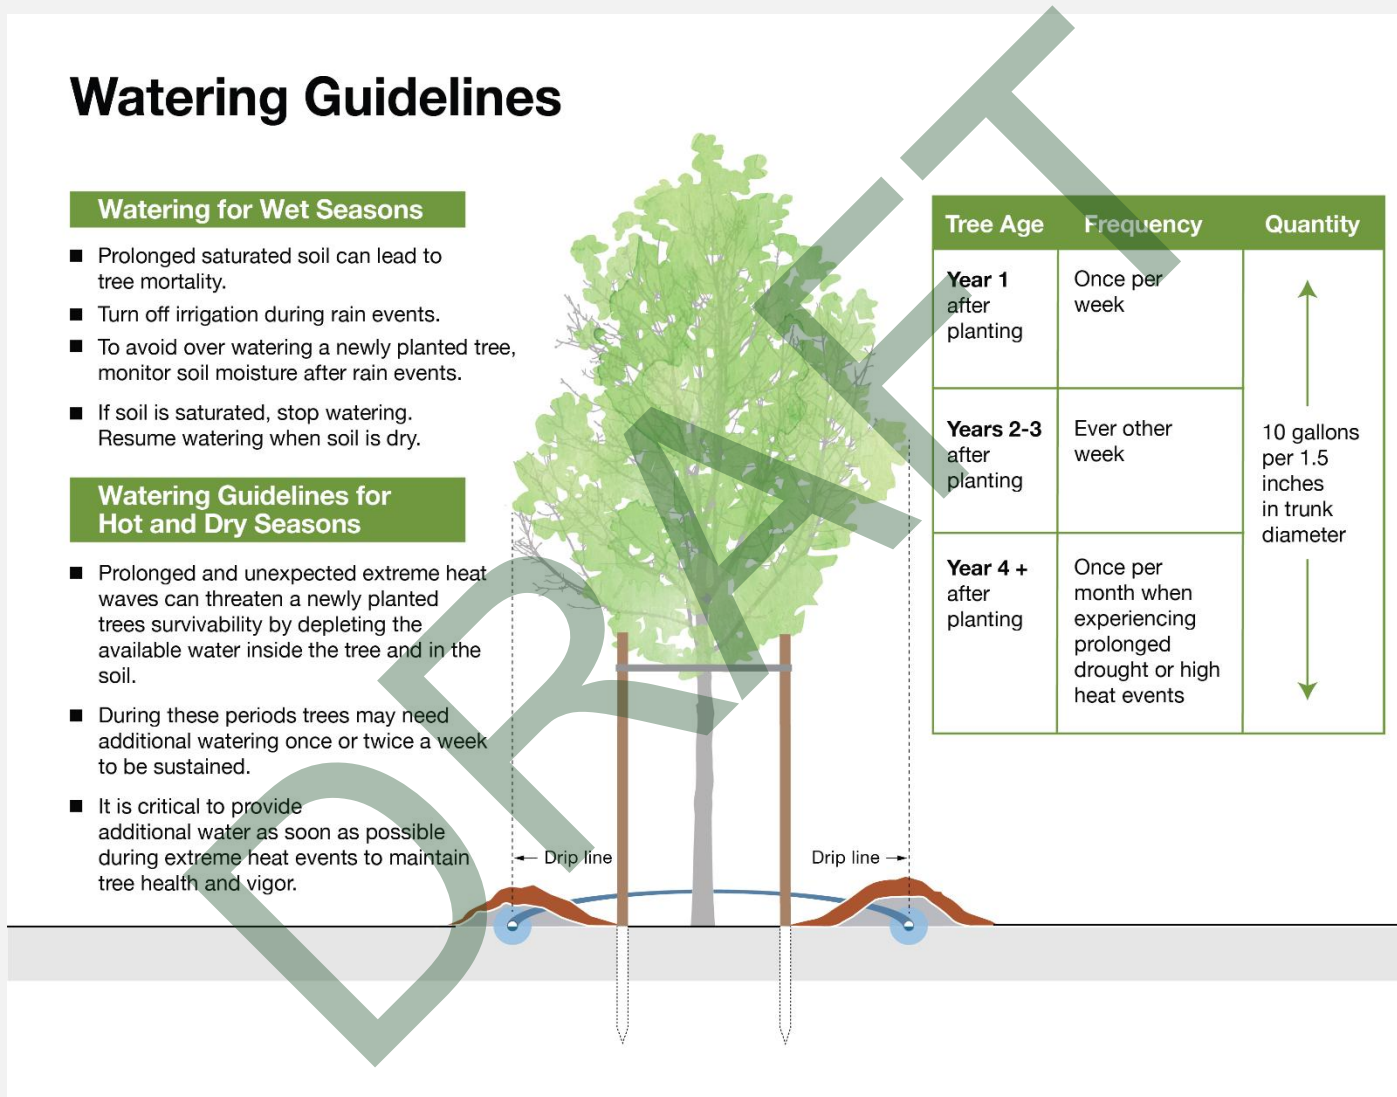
Watering Guidelines

Watering for Wet Seasons

■ Prolonged saturated soil can lead to tree mortality.

■ Turn off irrigation during rain events.

■ To avoid over watering a newly planted tree, monitor soil moisture after rain events.

■ If soil is saturated, stop watering. Resume watering when soil is dry.

Watering Guidelines for Hot and Dry Seasons

■ Prolonged and unexpected extreme heat waves can threaten a newly planted trees survivability by depleting the available water inside the tree and in the soil.

■ During these periods trees may need additional watering once or twice a week to be sustained.

■ It is critical to provide additional water as soon as possible during extreme heat events to maintain tree health and vigor.

| Tree Age | Frequency | Quantity |
|---|---|---|
| Year 1 after planting | Once per week | 10 gallons per 1.5 inches in trunk diameter |
| Years 2-3 after planting | Ever other week | |
| Year 4 + after planting | Once per month when experiencing prolonged drought or high heat events | |

Drip line

Drip line

DRAFT